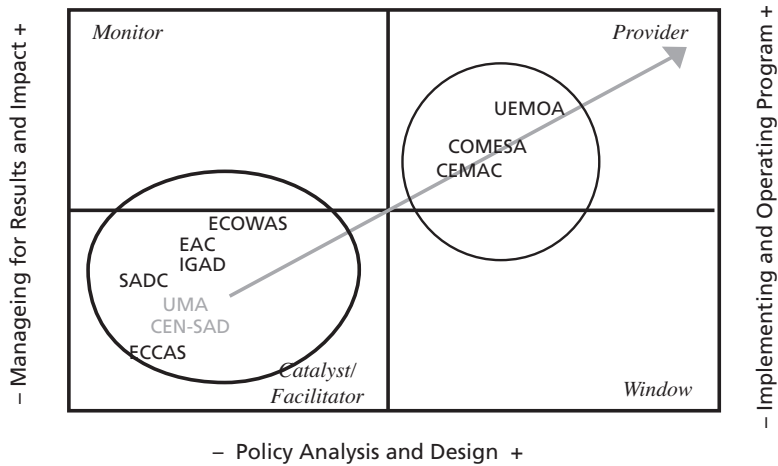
– Manageing for Results and Impact +

Monitor

Provider

UEMOA

COMESA

CEMAC

ECOWAS

EAC

IGAD

SADC

UMA

CEN-SAD

ECCAS

Catalyst/ Facilitator

Window

– Implementing and Operating Program +

– Policy Analysis and Design +